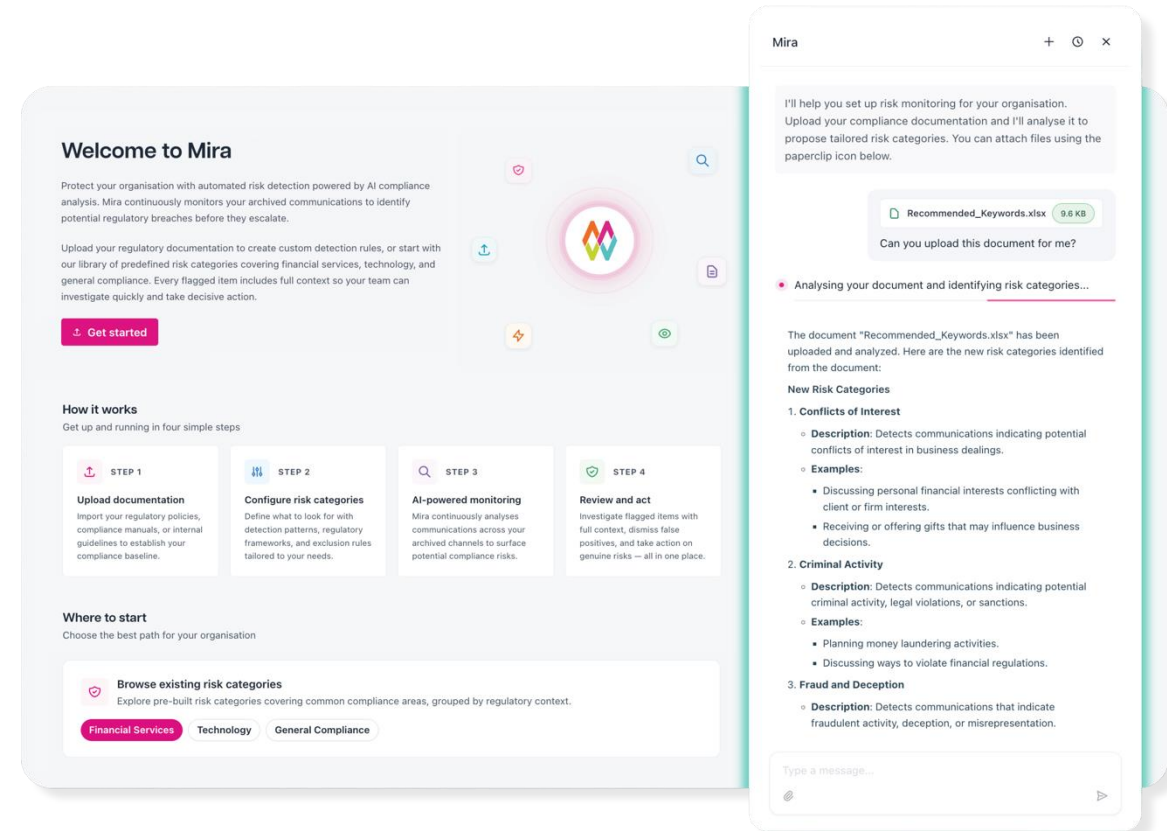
Welcome to Mira

Protect your organisation with automated risk detection powered by AI compliance analysis. Mira continuously monitors your archived communications to identify potential regulatory breaches before they escalate.

Upload your regulatory documentation to create custom detection rules, or start with our library of predefined risk categories covering financial services, technology, and general compliance. Every flagged item includes full context so your team can investigate quickly and take decisive action.

Get started

How it works
Get up and running in four simple steps

STEP 1
Upload documentation
Import your regulatory policies, compliance manuals, or internal guidelines to establish your compliance baseline.

STEP 2
Configure risk categories
Define what to look for with detection patterns, regulatory frameworks, and exclusion rules tailored to your needs.

STEP 3
AI-powered monitoring
Mira continuously analyses communications across your archived channels to surface potential compliance risks.

STEP 4
Review and act
Investigate flagged items with full context, dismiss false positives, and take action on genuine risks — all in one place.

Where to start
Choose the best path for your organisation

Browse existing risk categories
Explore pre-built risk categories covering common compliance areas, grouped by regulatory context.

Financial Services
Technology
General Compliance

Mira

I'll help you set up risk monitoring for your organisation. Upload your compliance documentation and I'll analyse it to propose tailored risk categories. You can attach files using the paperclip icon below.

Recommended_Keywords.xlsx 9.6 KB
Can you upload this document for me?

Analysing your document and identifying risk categories...

The document "Recommended_Keywords.xlsx" has been uploaded and analyzed. Here are the new risk categories identified from the document:

New Risk Categories

1. Conflicts of Interest
- Description: Detects communications indicating potential conflicts of interest in business dealings.
- Examples:
  - Discussing personal financial interests conflicting with client or firm interests.
  - Receiving or offering gifts that may influence business decisions.

2. Criminal Activity
- Description: Detects communications indicating potential criminal activity, legal violations, or sanctions.
- Examples:
  - Planning money laundering activities.
  - Discussing ways to violate financial regulations.

3. Fraud and Deception
- Description: Detects communications that indicate fraudulent activity, deception, or misrepresentation.

Type a message...